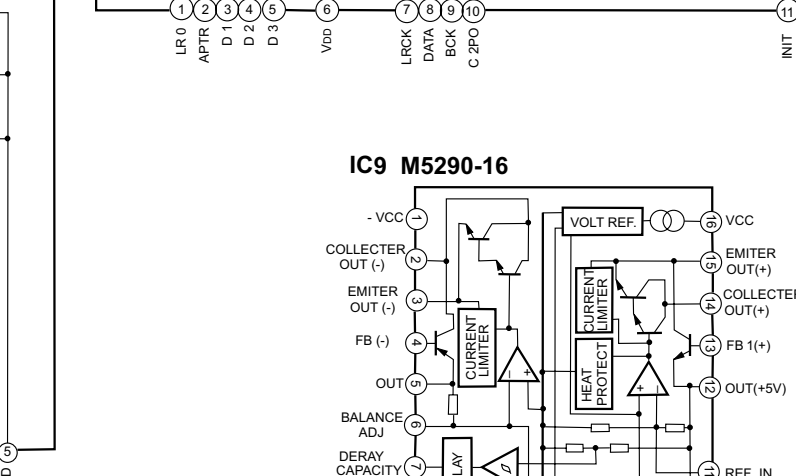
1 2 3 4 5 6 7 8 9 10 11

LR 0
APTR
D 1
D 2
D 3
VDD
LRCK
DATA
BCK
C 2PO
INIT

IC9 M5290-16

- VCC 1
COLLECTER OUT (-) 2
EMITER OUT (-) 3
FB (-) 4
OUT 5
BALANCE ADJ 6
DERAY CAPACITY 7

VOLT REF.
16 VCC
15 EMITER OUT(+)
14 COLLECTER OUT(+)
13 FB 1(+)
12 OUT(+5V)
11 REF. IN

CURRENT LIMITER
CURRENT LIMITER
HEAT PROTECT
LAY

5
D